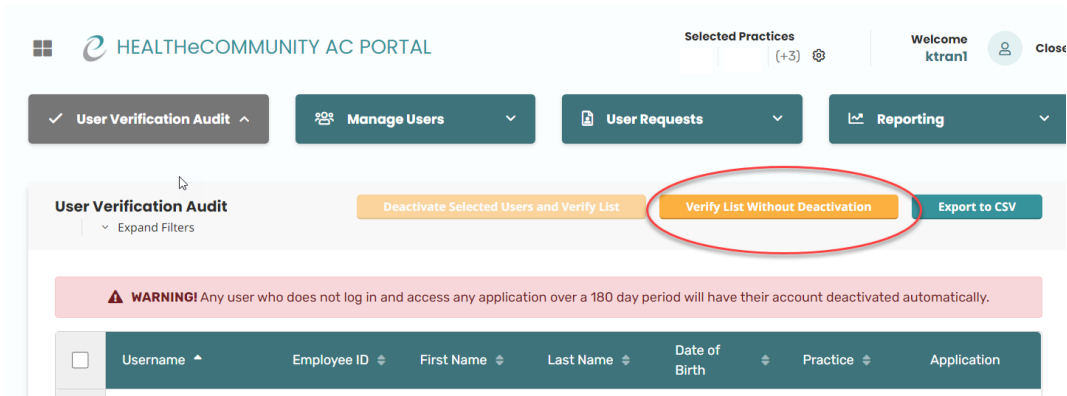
HEALTHeCOMMUNITY AC PORTAL

Selected Practices
(+3)

Welcome
ktran1

Close

User Verification Audit

Manage Users

User Requests

Reporting

User Verification Audit
Expand Filters

Deactivate Selected Users and Verify List

Verify List Without Deactivation

Export to CSV

WARNING! Any user who does not log in and access any application over a 180 day period will have their account deactivated automatically.

| | Username | Employee ID | First Name | Last Name | Date of Birth | Practice | Application |
|---|---|---|---|---|---|---|---|